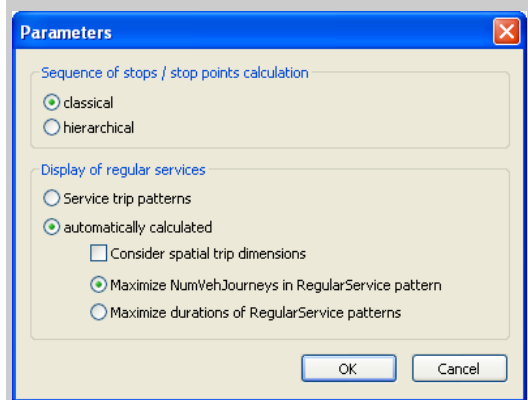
Parameters

Sequence of stops / stop points calculation

classical

hierarchical

Display of regular services

Service trip patterns

automatically calculated

Consider spatial trip dimensions

Maximize NumVehJourneys in RegularService pattern

Maximize durations of RegularService patterns

OK

Cancel